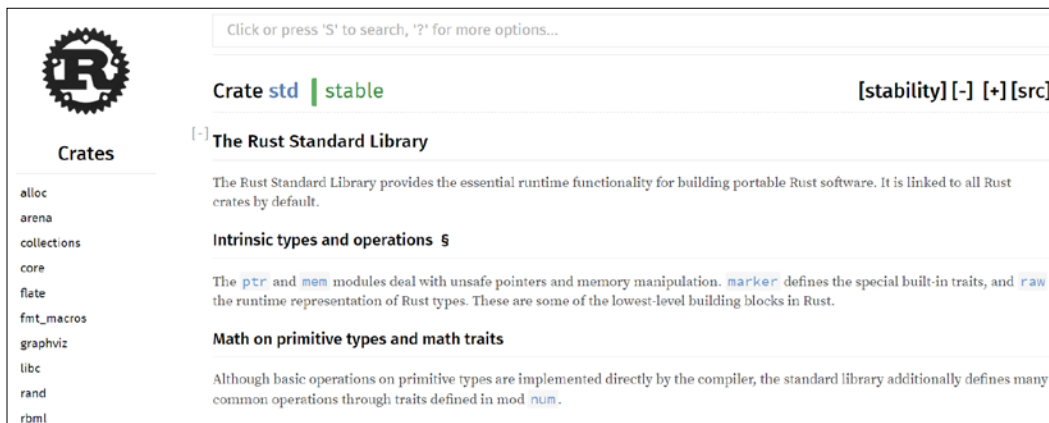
R

Crates

alloc
arena
collections
core
flate
fmt_macros
graphviz
libc
rand
rbml

Click or press 'S' to search, '?' for more options...

Crate std stable

[stability] [-] [+] [src]

[-]

The Rust Standard Library

The Rust Standard Library provides the essential runtime functionality for building portable Rust software. It is linked to all Rust crates by default.

Intrinsic types and operations §

The ptr and mem modules deal with unsafe pointers and memory manipulation. marker defines the special built-in traits, and raw the runtime representation of Rust types. These are some of the lowest-level building blocks in Rust.

Math on primitive types and math traits

Although basic operations on primitive types are implemented directly by the compiler, the standard library additionally defines many common operations through traits defined in mod num.